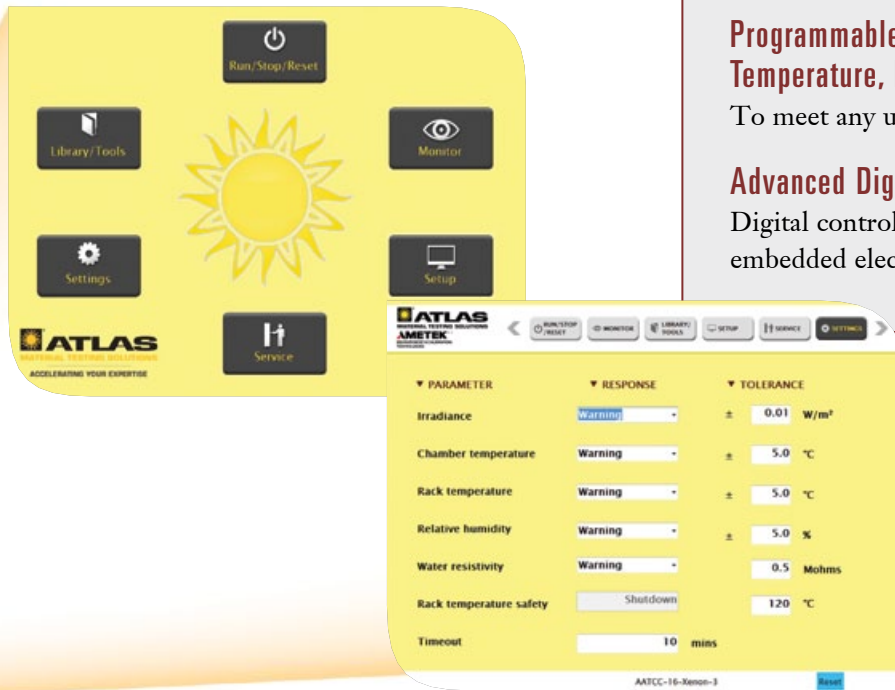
Run/Stop/Reset

Library/Tools

Monitor

Settings

Setup

ATLAS
MATERIAL TESTING SOLUTIONS
ACCELERATING YOUR EXPERTISE

Service

Programmable
Temperature,

To meet any u

Advanced Dig

Digital control
embedded elec

ATLAS
MATERIAL TESTING SOLUTIONS
AMETEK

RUN/STOP/RESET MONITOR LIBRARY/TOOLS SETUP SERVICE SETTINGS

| ▼ PARAMETER | ▼ RESPONSE | ▼ TOLERANCE | | |
|---|---|---|---|---|
| Irradiance | Warning | ± | 0.01 | W/m² |
| Chamber temperature | Warning | ± | 5.0 | °C |
| Rack temperature | Warning | ± | 5.0 | °C |
| Relative humidity | Warning | ± | 5.0 | % |
| Water resistivity | Warning | | 0.5 | Mohms |
| Rack temperature safety | Shutdown | | 120 | °C |
| Timeout | 10 mins | | | |

AATCC-16-Xenon-3

Reset